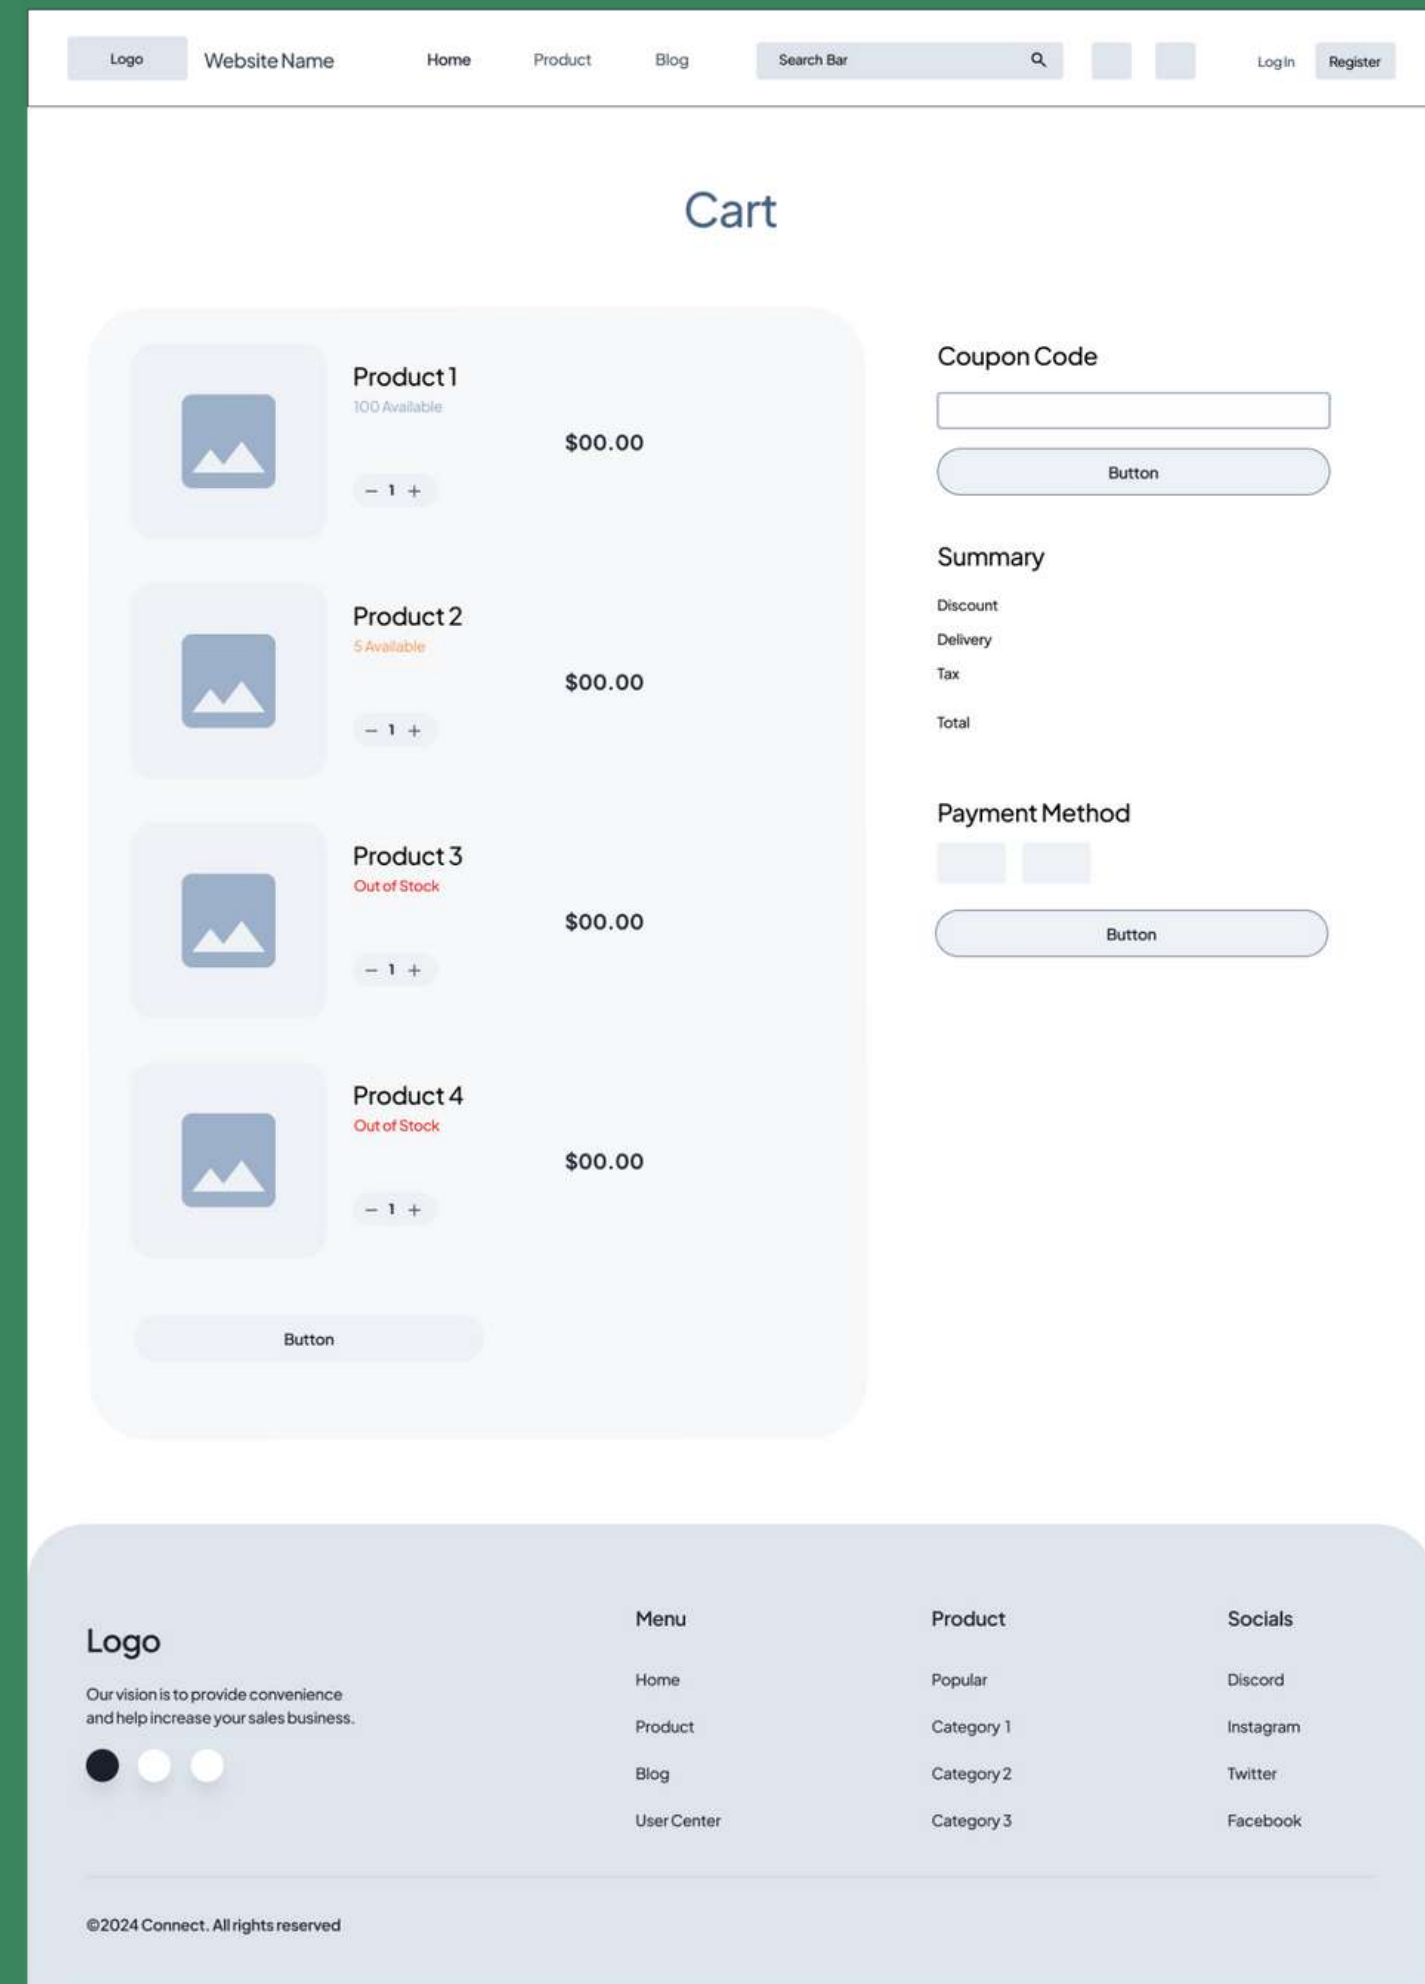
Logo Website Name Home Product Blog Search Bar Log In Register

Cart

Product 1
100 Available
$00.00
− 1 +

Product 2
5 Available
$00.00
− 1 +

Product 3
Out of Stock
$00.00
− 1 +

Product 4
Out of Stock
$00.00
− 1 +

Button

Coupon Code

Button

Summary

Discount
Delivery
Tax
Total

Payment Method

Button

Logo

Our vision is to provide convenience and help increase your sales business.

Menu
Home
Product
Blog
User Center

Product
Popular
Category 1
Category 2
Category 3

Socials
Discord
Instagram
Twitter
Facebook

©2024 Connect. All rights reserved